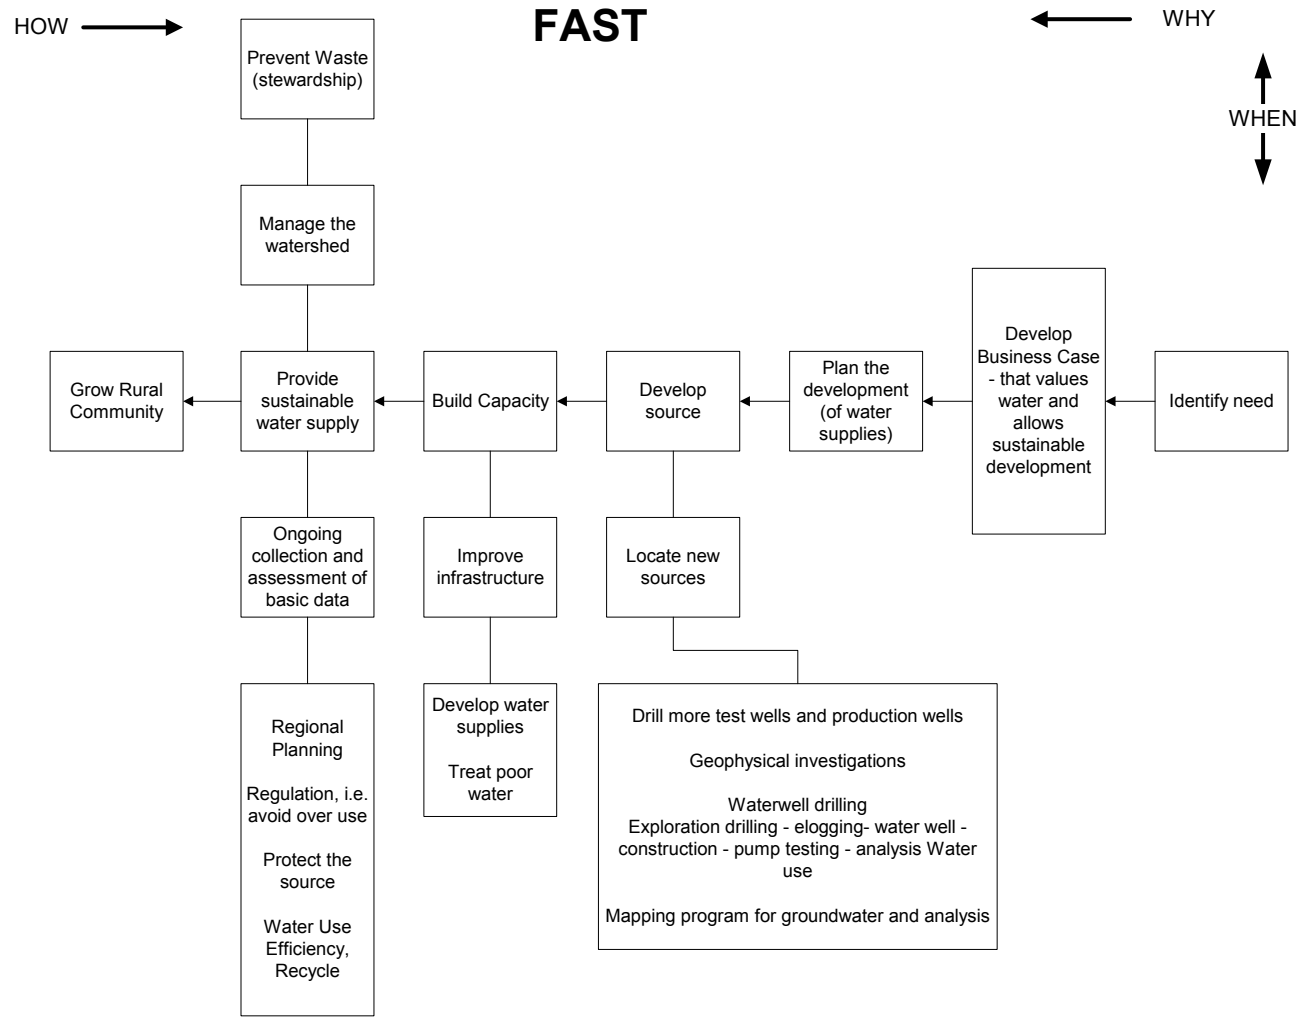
HOW

FAST

WHY

WHEN

Prevent Waste (stewardship)

Manage the watershed

Grow Rural Community

Provide sustainable water supply

Build Capacity

Develop source

Plan the development (of water supplies)

Develop Business Case - that values water and allows sustainable development

Identify need

Ongoing collection and assessment of basic data

Improve infrastructure

Locate new sources

Regional Planning

Regulation, i.e. avoid over use

Protect the source

Water Use Efficiency, Recycle

Develop water supplies

Treat poor water

Drill more test wells and production wells

Geophysical investigations

Waterwell drilling
Exploration drilling - elogging- water well - construction - pump testing - analysis Water use

Mapping program for groundwater and analysis